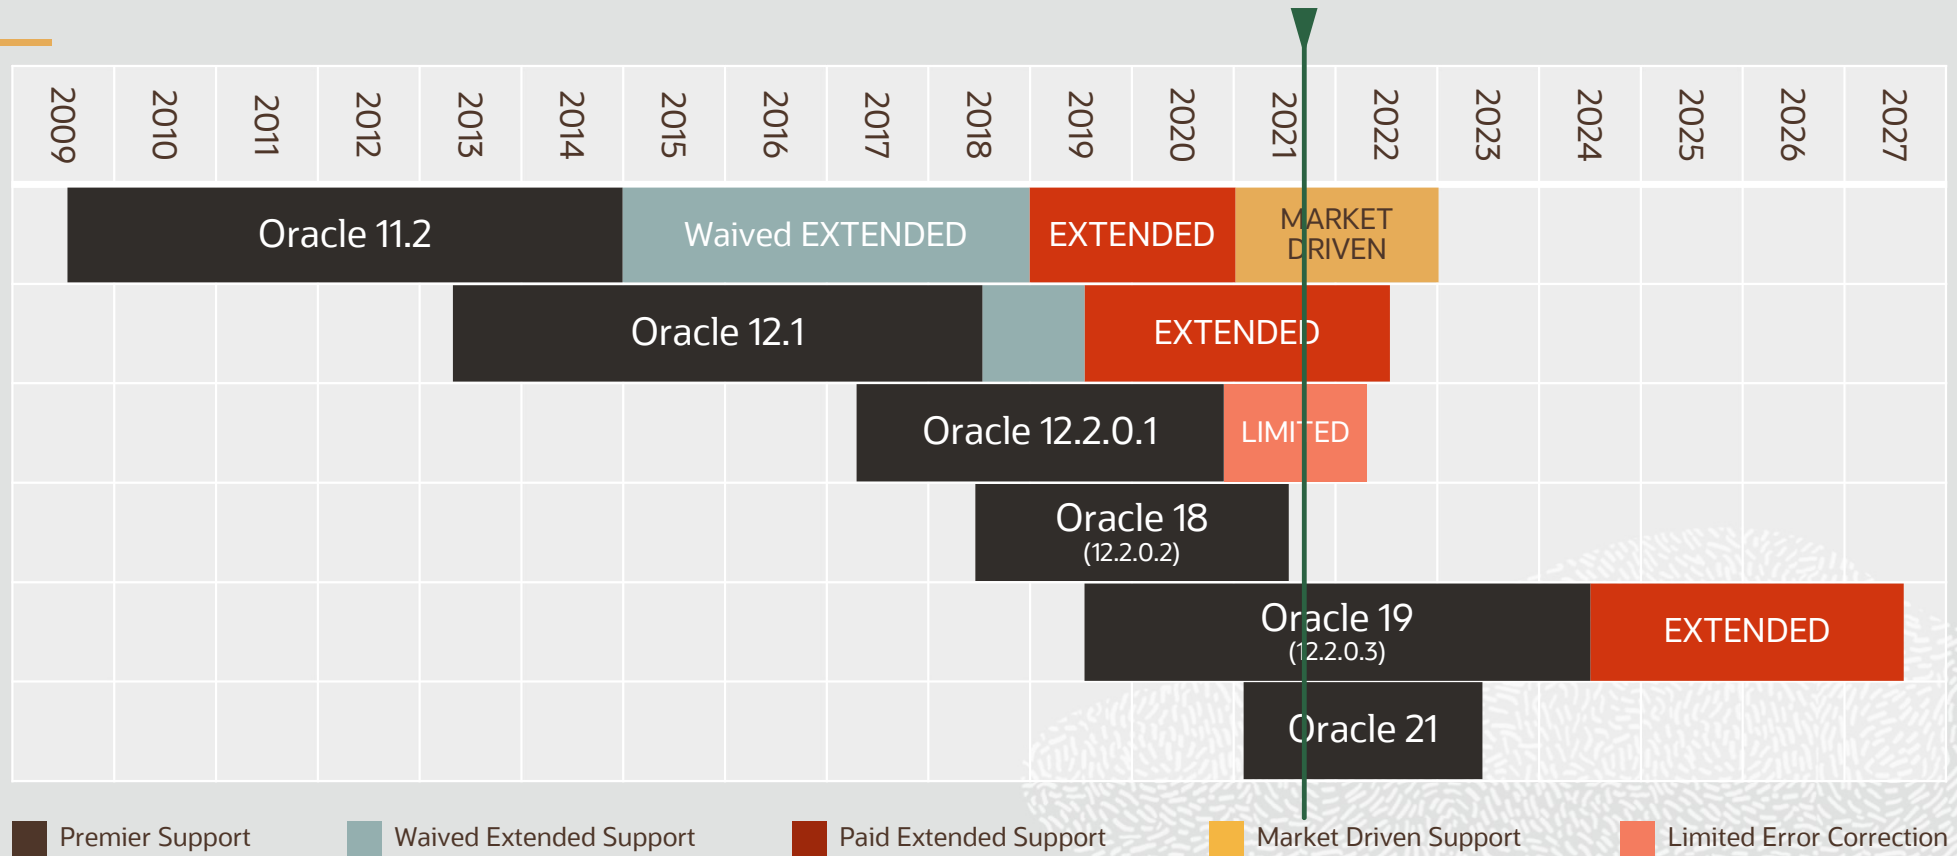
2009 2010 2011 2012 2013 2014 2015 2016 2017 2018 2019 2020 2021 2022 2023 2024 2025 2026 2027

Oracle 11.2 Waived EXTENDED EXTENDED MARKET DRIVEN

Oracle 12.1 EXTENDED

Oracle 12.2.0.1 LIMITED

Oracle 18 (12.2.0.2)

Oracle 19 (12.2.0.3) EXTENDED

Oracle 21

Premier Support Waived Extended Support Paid Extended Support Market Driven Support Limited Error Correction